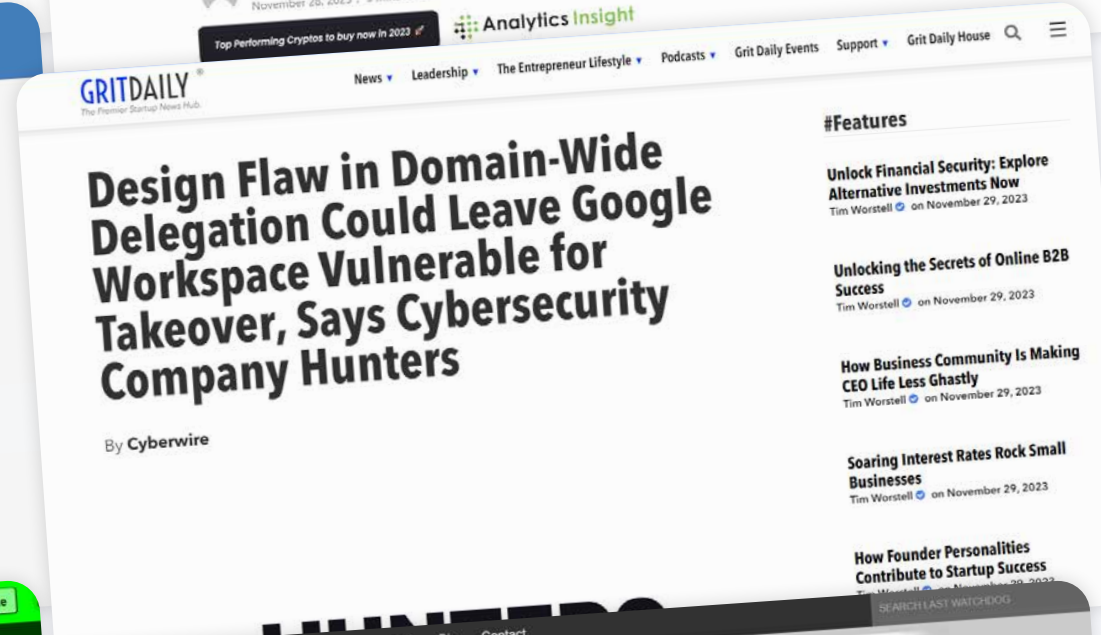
November 28, 2023 · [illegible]

Top Performing Cryptos to buy now in 2023

Analytics Insight

GRITDAILY
The Premier Startup News Hub.

News ▾ Leadership ▾ The Entrepreneur Lifestyle ▾ Podcasts ▾ Grit Daily Events Support ▾ Grit Daily House

Design Flaw in Domain-Wide Delegation Could Leave Google Workspace Vulnerable for Takeover, Says Cybersecurity Company Hunters

By Cyberwire

#Features

Unlock Financial Security: Explore Alternative Investments Now
Tim Worstell on November 29, 2023

Unlocking the Secrets of Online B2B Success
Tim Worstell on November 29, 2023

How Business Community Is Making CEO Life Less Ghastly
Tim Worstell on November 29, 2023

Soaring Interest Rates Rock Small Businesses
Tim Worstell on November 29, 2023

How Founder Personalities Contribute to Startup Success
Tim Worstell on November 29, 2023

SEARCH LAST WATCHDOG

Contact

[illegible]